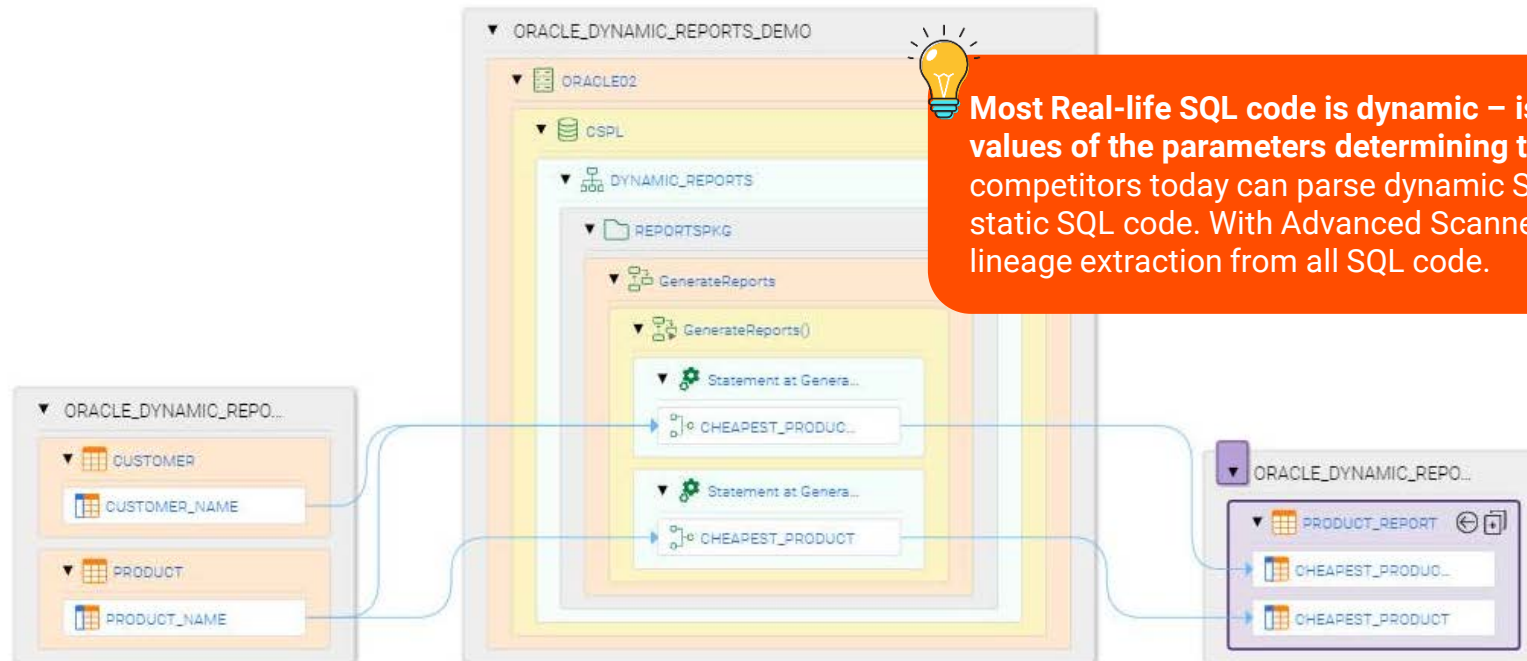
ORACLE_DYNAMIC_REPORTS_DEMO
ORACLE02
CSPL
DYNAMIC_REPORTS
REPORTSPKG
GenerateReports
GenerateReports()
Statement at Genera...
CHEAPEST_PRODUC...
Statement at Genera...
CHEAPEST_PRODUCT

**Most Real-life SQL code is dynamic – is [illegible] values of the parameters determining t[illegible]** competitors today can parse dynamic S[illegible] static SQL code. With Advanced Scanne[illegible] lineage extraction from all SQL code.

ORACLE_DYNAMIC_REPO...
CUSTOMER
CUSTOMER_NAME
PRODUCT
PRODUCT_NAME

ORACLE_DYNAMIC_REPO...
PRODUCT_REPORT
CHEAPEST_PRODUC...
CHEAPEST_PRODUCT